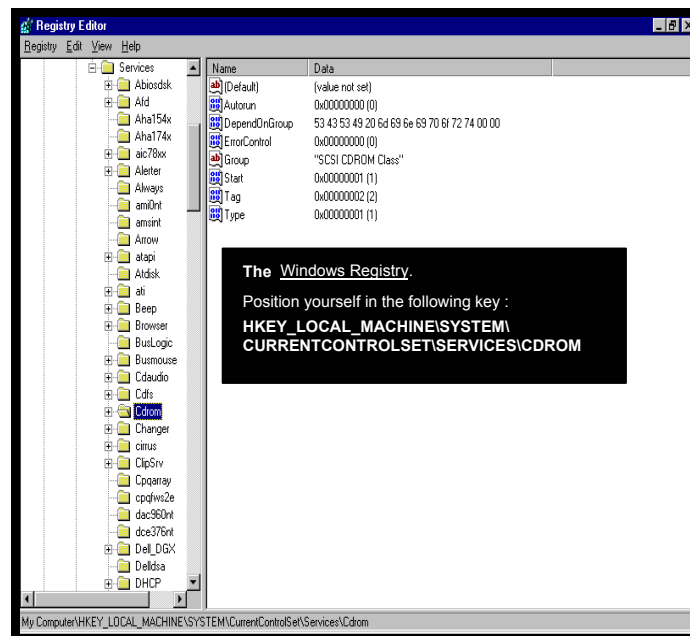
Registry Editor

Registry Edit View Help

Services
Abiosdsk
Afd
Aha154x
Aha174x
aic78xx
Alerter
Always
ami0nt
amsint
Arrow
atapi
Atdisk
ati
Beep
Browser
BusLogic
Busmouse
Cdaudio
Cdfs
Cdrom
Changer
cirrus
ClipSrv
Cpqarray
cpqfws2e
dac960nt
dce376nt
Dell_DGX
Delldsa
DHCP

| Name | Data |
|---|---|
| (Default) | (value not set) |
| Autorun | 0x00000000 (0) |
| DependOnGroup | 53 43 53 49 20 6d 69 6e 69 70 6f 72 74 00 00 |
| ErrorControl | 0x00000000 (0) |
| Group | "SCSI CDROM Class" |
| Start | 0x00000001 (1) |
| Tag | 0x00000002 (2) |
| Type | 0x00000001 (1) |

The Windows Registry.

Position yourself in the following key :

HKEY_LOCAL_MACHINE\SYSTEM\ CURRENTCONTROLSET\SERVICES\CDROM

My Computer\HKEY_LOCAL_MACHINE\SYSTEM\CurrentControlSet\Services\Cdrom